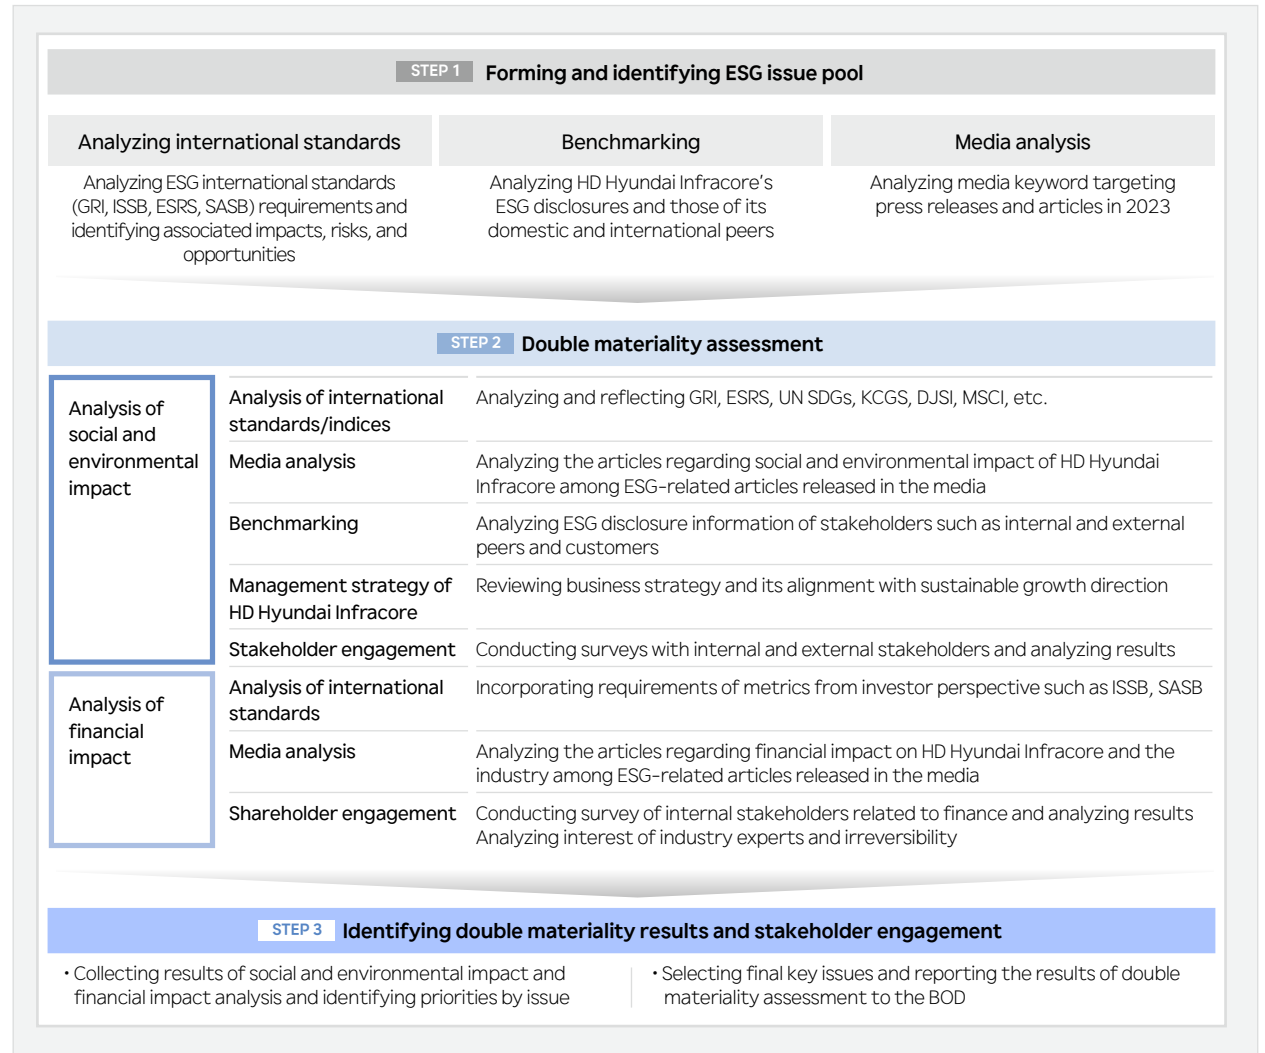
STEP 1 Forming and identifying ESG issue pool

| Analyzing international standards | Benchmarking | Media analysis |
|---|---|---|
| Analyzing ESG international standards (GRI, ISSB, ESRS, SASB) requirements and identifying associated impacts, risks, and opportunities | Analyzing HD Hyundai Infracore's ESG disclosures and those of its domestic and international peers | Analyzing media keyword targeting press releases and articles in 2023 |

STEP 2 Double materiality assessment

| | | |
|---|---|---|
| Analysis of social and environmental impact | Analysis of international standards/indices | Analyzing and reflecting GRI, ESRS, UN SDGs, KCGS, DJSI, MSCI, etc. |
| | Media analysis | Analyzing the articles regarding social and environmental impact of HD Hyundai Infracore among ESG-related articles released in the media |
| | Benchmarking | Analyzing ESG disclosure information of stakeholders such as internal and external peers and customers |
| | Management strategy of HD Hyundai Infracore | Reviewing business strategy and its alignment with sustainable growth direction |
| | Stakeholder engagement | Conducting surveys with internal and external stakeholders and analyzing results |
| Analysis of financial impact | Analysis of international standards | Incorporating requirements of metrics from investor perspective such as ISSB, SASB |
| | Media analysis | Analyzing the articles regarding financial impact on HD Hyundai Infracore and the industry among ESG-related articles released in the media |
| | Shareholder engagement | Conducting survey of internal stakeholders related to finance and analyzing results Analyzing interest of industry experts and irreversibility |

STEP 3 Identifying double materiality results and stakeholder engagement

• Collecting results of social and environmental impact and financial impact analysis and identifying priorities by issue

• Selecting final key issues and reporting the results of double materiality assessment to the BOD